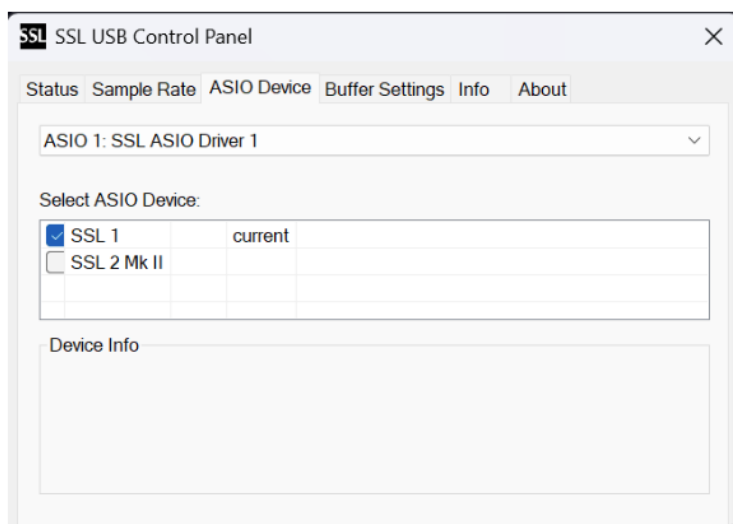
SSL SSL USB Control Panel

×

Status Sample Rate ASIO Device Buffer Settings Info About

ASIO 1: SSL ASIO Driver 1

Select ASIO Device:

| | | |
|---|---|---|
| SSL 1 | | current |
| SSL 2 Mk II | | |

Device Info